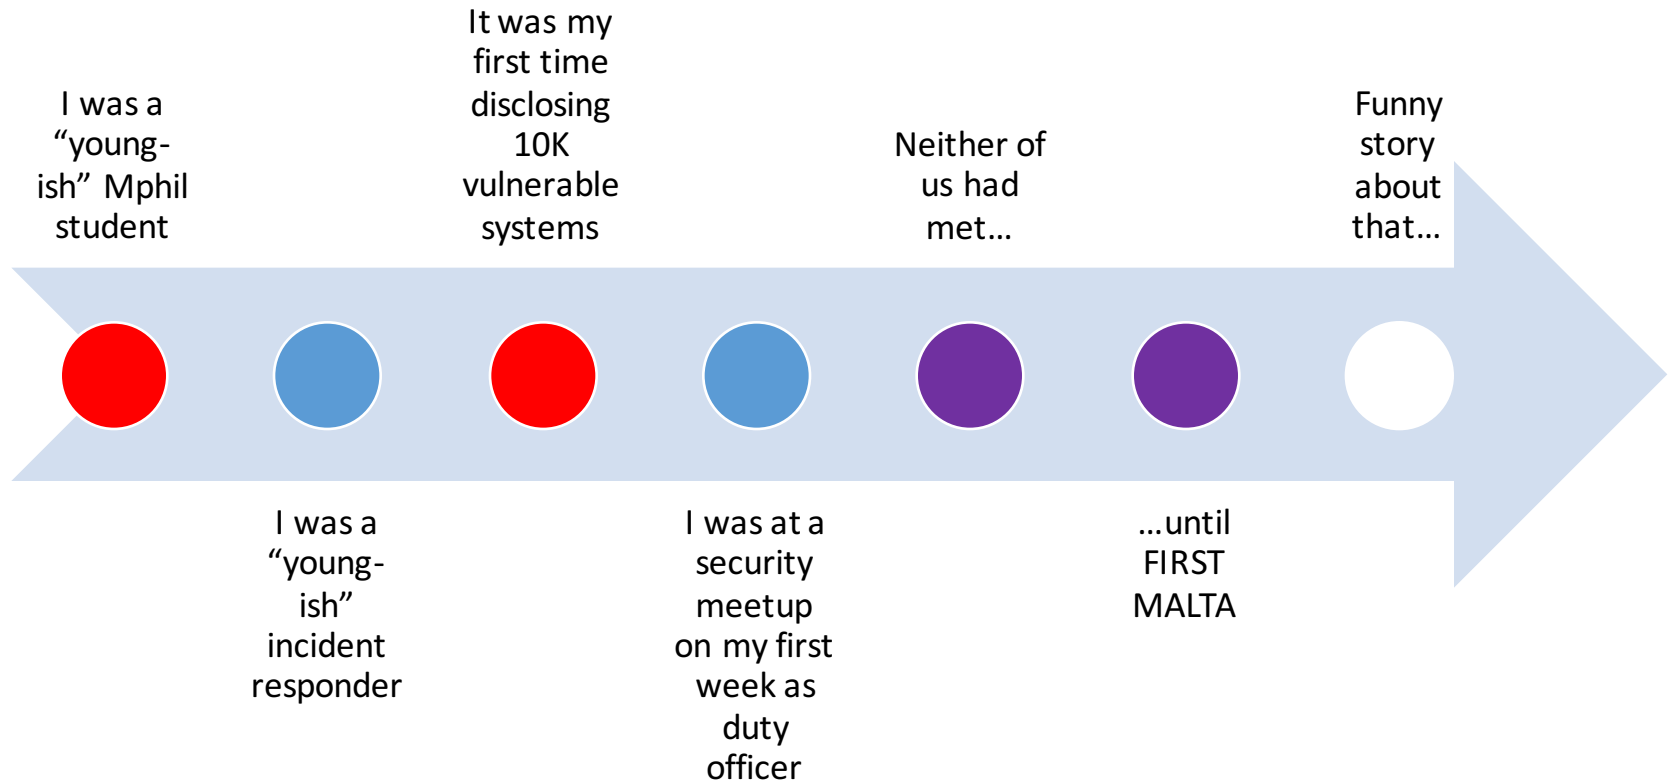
I was a "young-ish" Mphil student

I was a "young-ish" incident responder

It was my first time disclosing 10K vulnerable systems

I was at a security meetup on my first week as duty officer

Neither of us had met…

…until FIRST MALTA

Funny story about that…